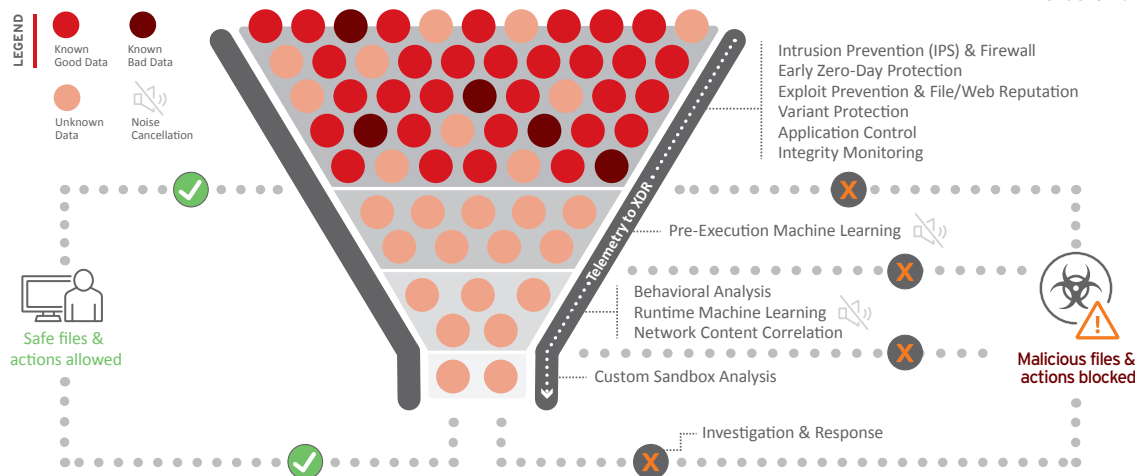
LEGEND

Known Good Data

Known Bad Data

Unknown Data

Noise Cancellation

Intrusion Prevention (IPS) & Firewall
Early Zero-Day Protection
Exploit Prevention & File/Web Reputation
Variant Protection
Application Control
Integrity Monitoring

Telemetry to XDR

Pre-Execution Machine Learning

Behavioral Analysis
Runtime Machine Learning
Network Content Correlation

Custom Sandbox Analysis

Investigation & Response

Safe files & actions allowed

Malicious files & actions blocked